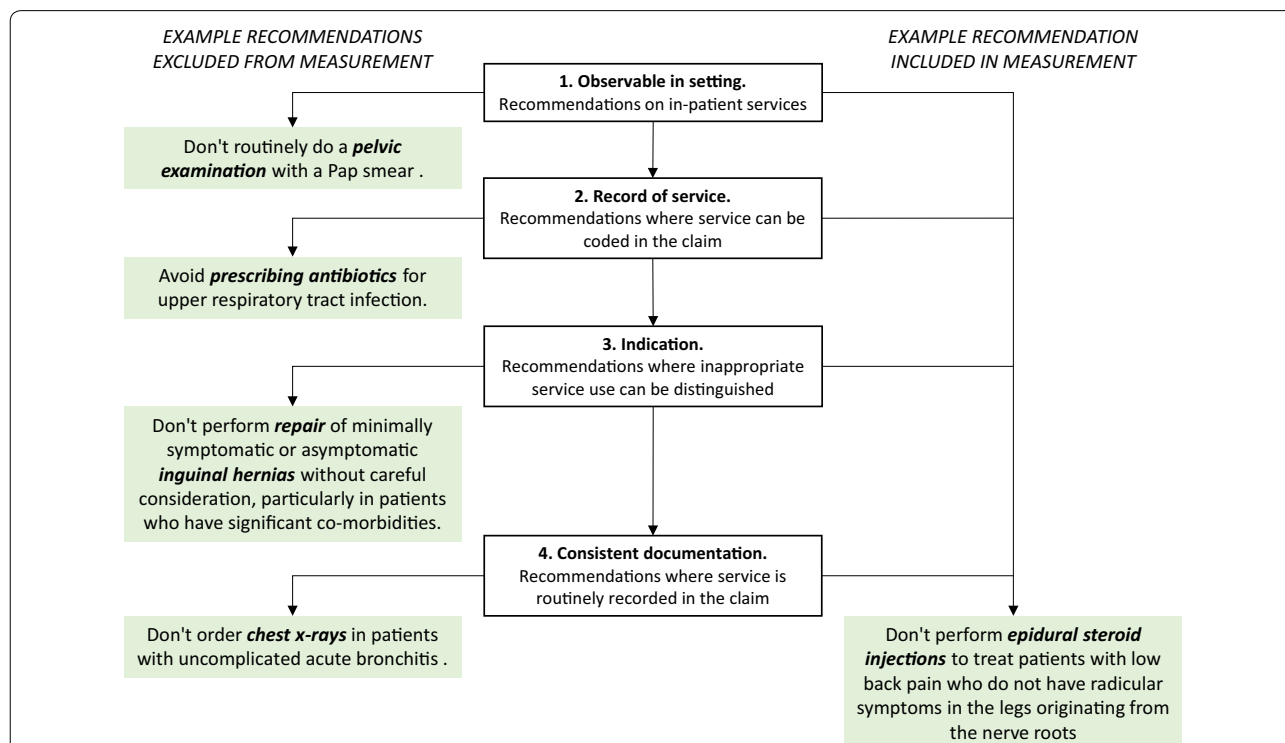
EXAMPLE RECOMMENDATIONS EXCLUDED FROM MEASUREMENT

EXAMPLE RECOMMENDATION INCLUDED IN MEASUREMENT

**1. Observable in setting.**
Recommendations on in-patient services

Don't routinely do a ***pelvic examination*** with a Pap smear .

**2. Record of service.**
Recommendations where service can be coded in the claim

Avoid ***prescribing antibiotics*** for upper respiratory tract infection.

**3. Indication.**
Recommendations where inappropriate service use can be distinguished

Don't perform ***repair*** of minimally symptomatic or asymptomatic ***inguinal hernias*** without careful consideration, particularly in patients who have significant co-morbidities.

**4. Consistent documentation.**
Recommendations where service is routinely recorded in the claim

Don't order ***chest x-rays*** in patients with uncomplicated acute bronchitis .

Don't perform ***epidural steroid injections*** to treat patients with low back pain who do not have radicular symptoms in the legs originating from the nerve roots